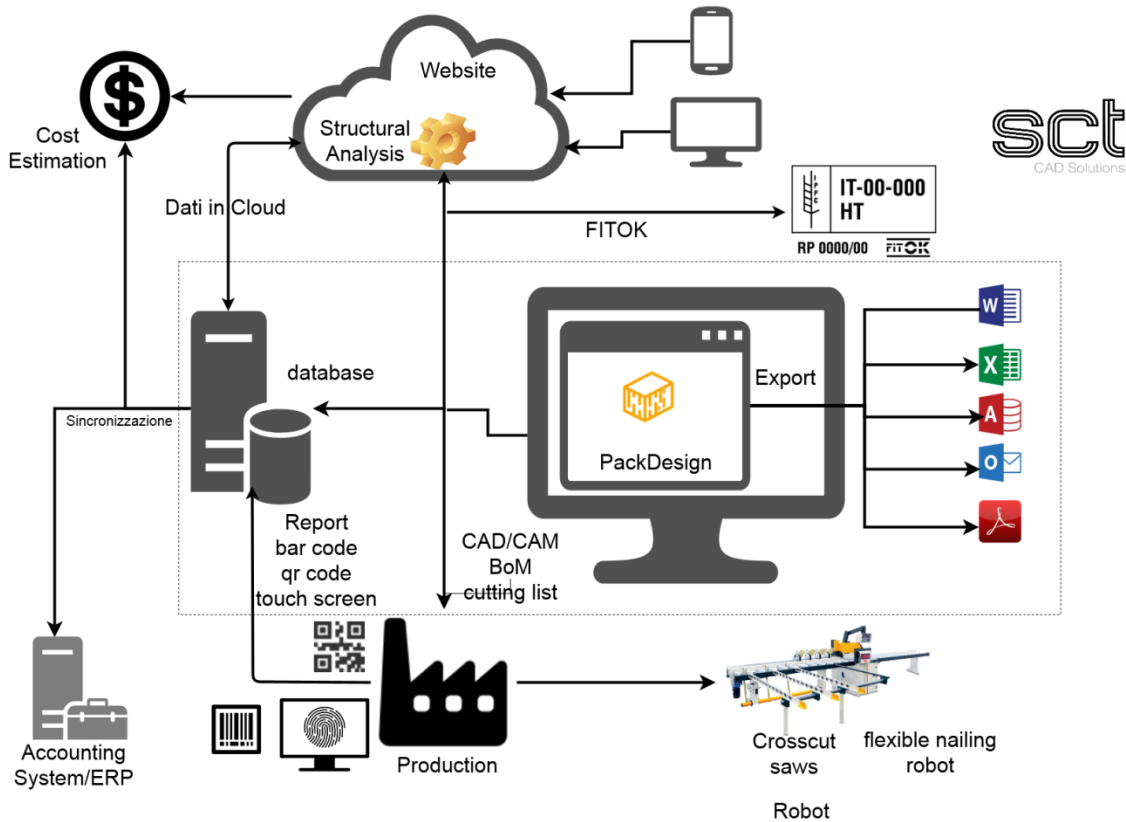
Website

Structural Analysis

Cost Estimation

Dati in Cloud

sct
CAD Solutions

IPPC
IT-00-000
HT
RP 0000/00
FITOK

FITOK

database

Export

PackDesign

Sincronizzazione

Report
bar code
qr code
touch screen

CAD/CAM
BoM
cutting list

Accounting System/ERP

Production

Crosscut saws

flexible nailing robot

Robot